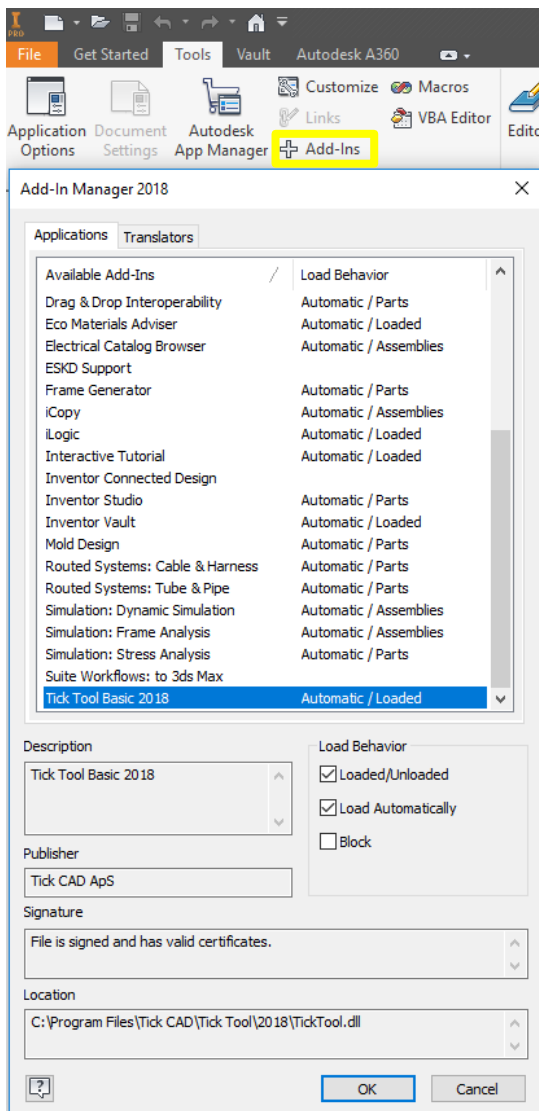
PRO

File Get Started Tools Vault Autodesk A360

Application Options Document Settings Autodesk App Manager Customize Links Add-Ins Macros VBA Editor Edito

Add-In Manager 2018

Applications Translators

| Available Add-Ins | Load Behavior |
|---|---|
| Drag & Drop Interoperability | Automatic / Parts |
| Eco Materials Adviser | Automatic / Loaded |
| Electrical Catalog Browser | Automatic / Assemblies |
| ESKD Support | |
| Frame Generator | Automatic / Parts |
| iCopy | Automatic / Assemblies |
| iLogic | Automatic / Loaded |
| Interactive Tutorial | Automatic / Loaded |
| Inventor Connected Design | |
| Inventor Studio | Automatic / Parts |
| Inventor Vault | Automatic / Loaded |
| Mold Design | Automatic / Parts |
| Routed Systems: Cable & Harness | Automatic / Parts |
| Routed Systems: Tube & Pipe | Automatic / Parts |
| Simulation: Dynamic Simulation | Automatic / Assemblies |
| Simulation: Frame Analysis | Automatic / Assemblies |
| Simulation: Stress Analysis | Automatic / Parts |
| Suite Workflows: to 3ds Max | |
| Tick Tool Basic 2018 | Automatic / Loaded |

Description
Tick Tool Basic 2018

Load Behavior
Loaded/Unloaded
Load Automatically
Block

Publisher
Tick CAD ApS

Signature
File is signed and has valid certificates.

Location
C:\Program Files\Tick CAD\Tick Tool\2018\TickTool.dll

?
OK Cancel